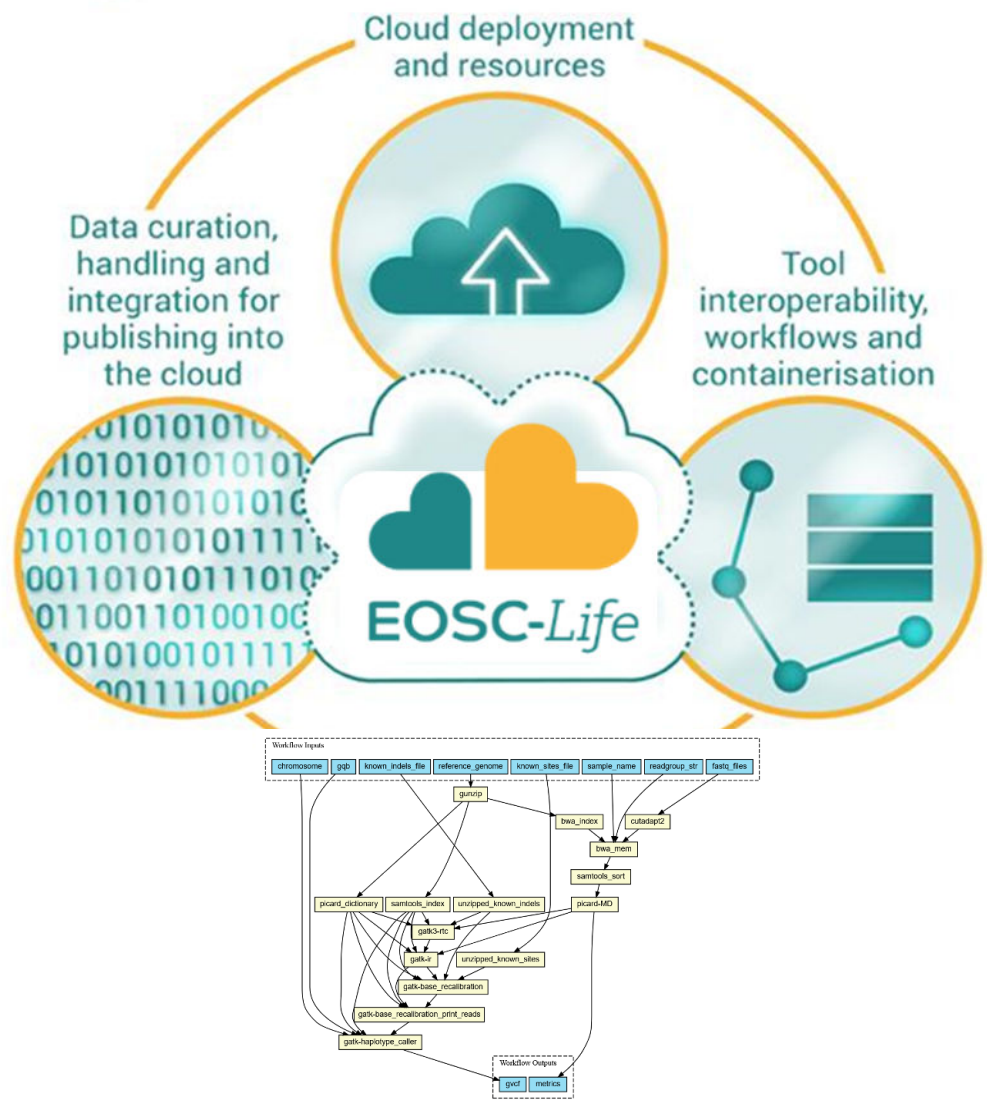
Cloud deployment and resources

Data curation, handling and integration for publishing into the cloud

Tool interoperability, workflows and containerisation

EOSC-Life

Workflow Inputs

chromosome
gqb
known_indels_file
reference_genome
known_sites_file
sample_name
readgroup_str
fastq_files

gunzip
bwa_index
cutadapt2
bwa_mem
samtools_sort
picard_dictionary
samtools_index
unzipped_known_indels
picard-MD
gatk3-rtc
gatk-ir
unzipped_known_sites
gatk-base_recalibration
gatk-base_recalibration_print_reads
gatk-haplotype_caller

Workflow Outputs
gvcf
metrics